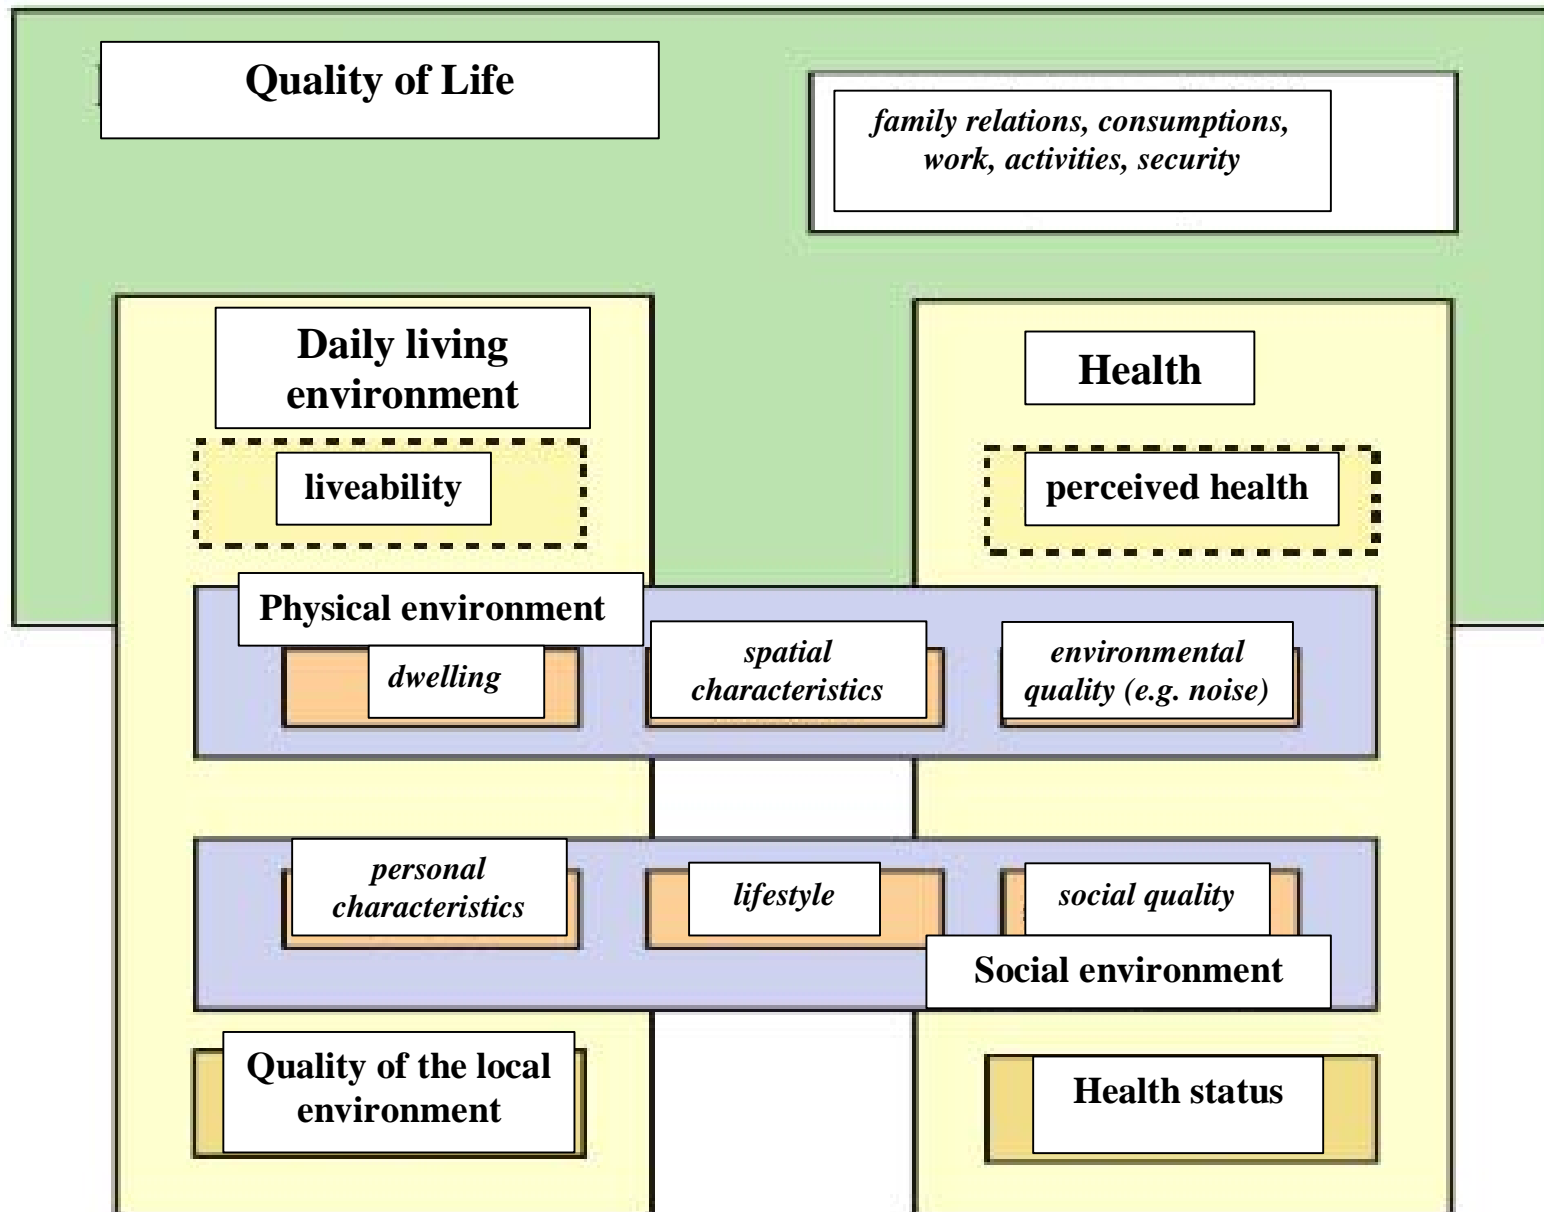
Quality of Life

family relations, consumptions, work, activities, security

Daily living environment

liveability

Health

perceived health

Physical environment

dwelling

spatial characteristics

environmental quality (e.g. noise)

personal characteristics

lifestyle

social quality

Social environment

Quality of the local environment

Health status